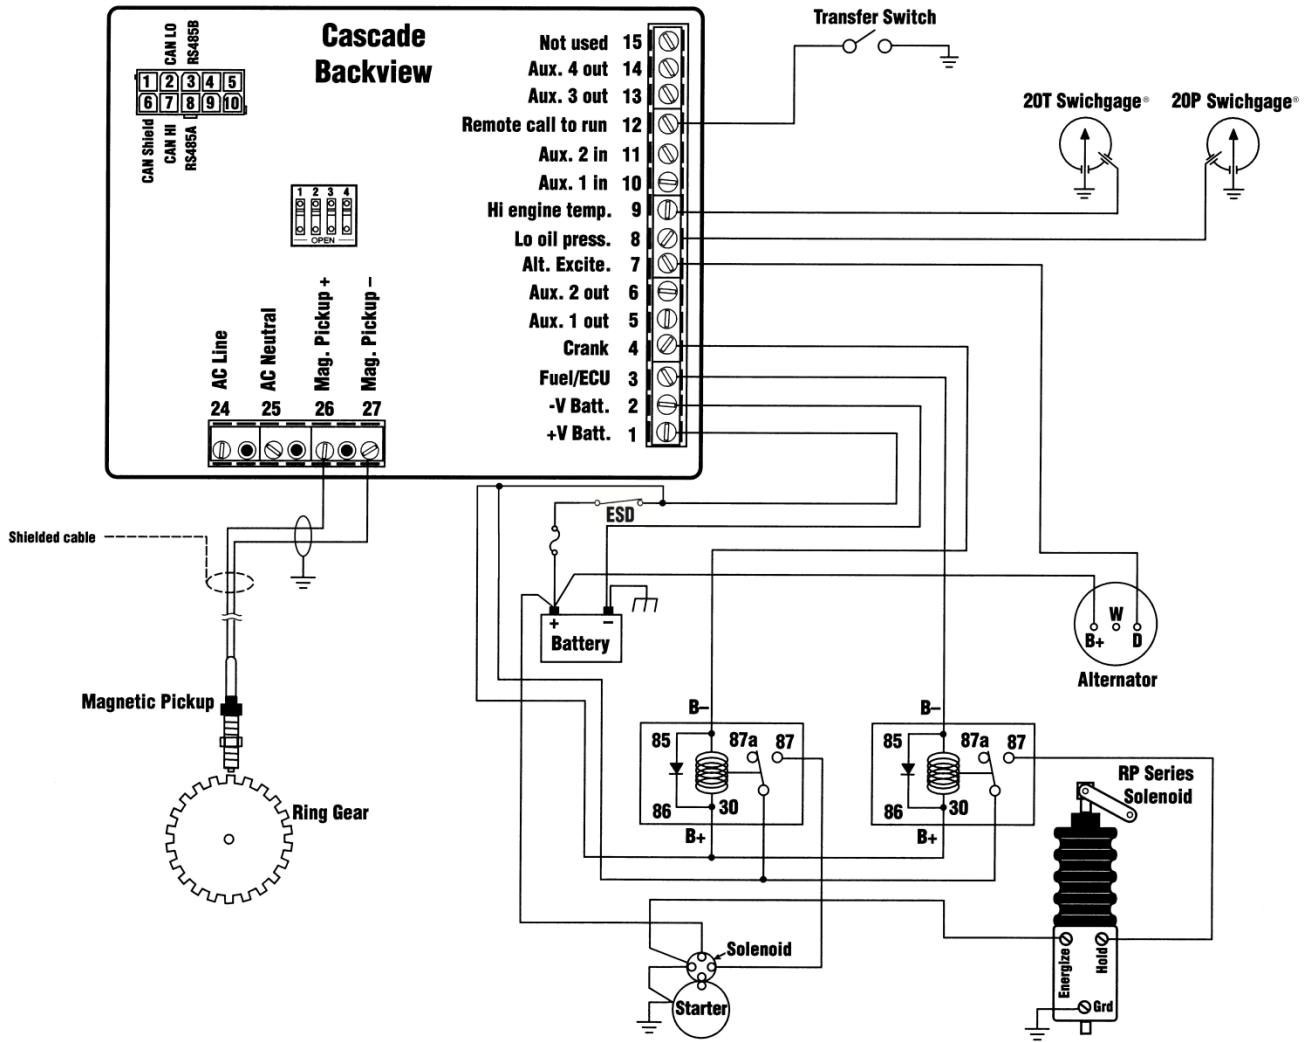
Cascade Backview

CAN LO
RS485B
1 2 3 4 5
6 7 8 9 10
CAN Shield
CAN HI
RS485A

1 2 3 4
OPEN

Not used 15
Aux. 4 out 14
Aux. 3 out 13
Remote call to run 12
Aux. 2 in 11
Aux. 1 in 10
Hi engine temp. 9
Lo oil press. 8
Alt. Excite. 7
Aux. 2 out 6
Aux. 1 out 5
Crank 4
Fuel/ECU 3
-V Batt. 2
+V Batt. 1

AC Line 24
AC Neutral 25
Mag. Pickup + 26
Mag. Pickup – 27

Transfer Switch

20T Swichgage®
20P Swichgage®

Shielded cable

ESD

+ –
Battery

W
B+ D
Alternator

Magnetic Pickup

Ring Gear

B–
85 87a 87
86 30
B+

B–
85 87a 87
86 30
B+

RP Series Solenoid

Solenoid
Starter

Energize
Hold
Grd